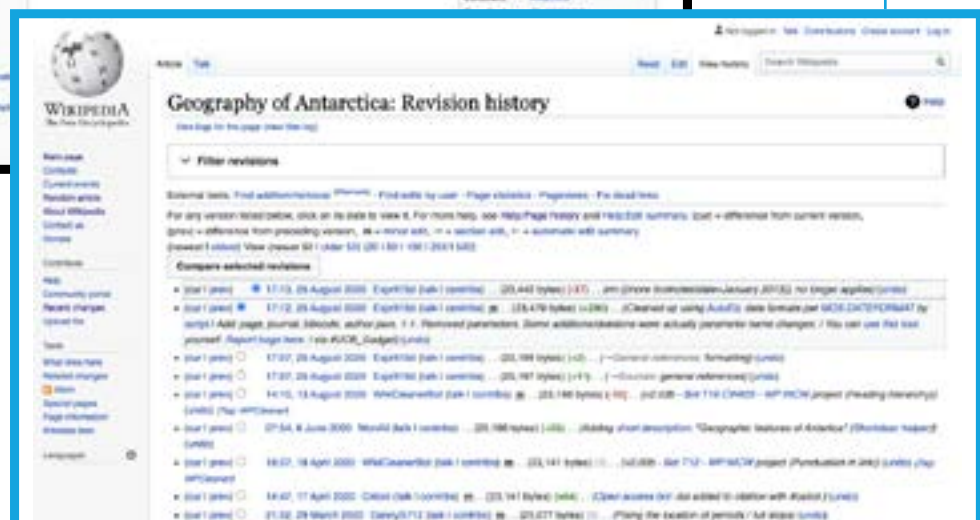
Not logged in Talk Contributions Create account Log in

Article Talk

Read Edit View history Search Wikipedia

WIKIPEDIA
The Free Encyclopedia

Geography of Antarctica: Revision history

Help

View logs for this page (view filter log)

Filter revisions

Main page
Contents
Current events
Random article
About Wikipedia
Contact us
Donate

Contribute

Help
Community portal
Recent changes
Upload file

Tools

What links here
Related changes
Atom
Special pages
Page information
Wikidata item

Languages

External tools: Find addition/removal (Alternate) · Find edits by user · Page statistics · Pageviews · Fix dead links

For any version listed below, click on its date to view it. For more help, see Help:Page history and Help:Edit summary. (cur) = difference from current version, (prev) = difference from preceding version, m = minor edit, → = section edit, ← = automatic edit summary

(newest | oldest) View (newer 50 | older 50) (20 | 50 | 100 | 250 | 500)

Compare selected revisions

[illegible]